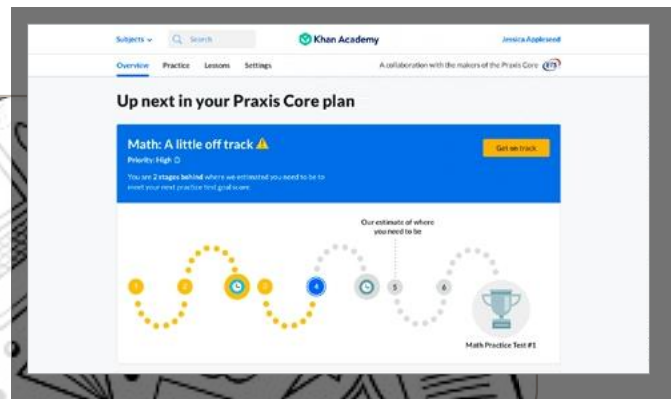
Subjects ⌄ Search Khan Academy Jessica Applesead

Overview Practice Lessons Settings A collaboration with the makers of the Praxis Core ETS

Up next in your Praxis Core plan

Math: A little off track ⚠

Priority: High

You are 2 stages behind where we estimated you need to be to meet your next practice test goal score.

Get on track

Our estimate of where you need to be

1 2 3 4 5 6

Math Practice Test #1